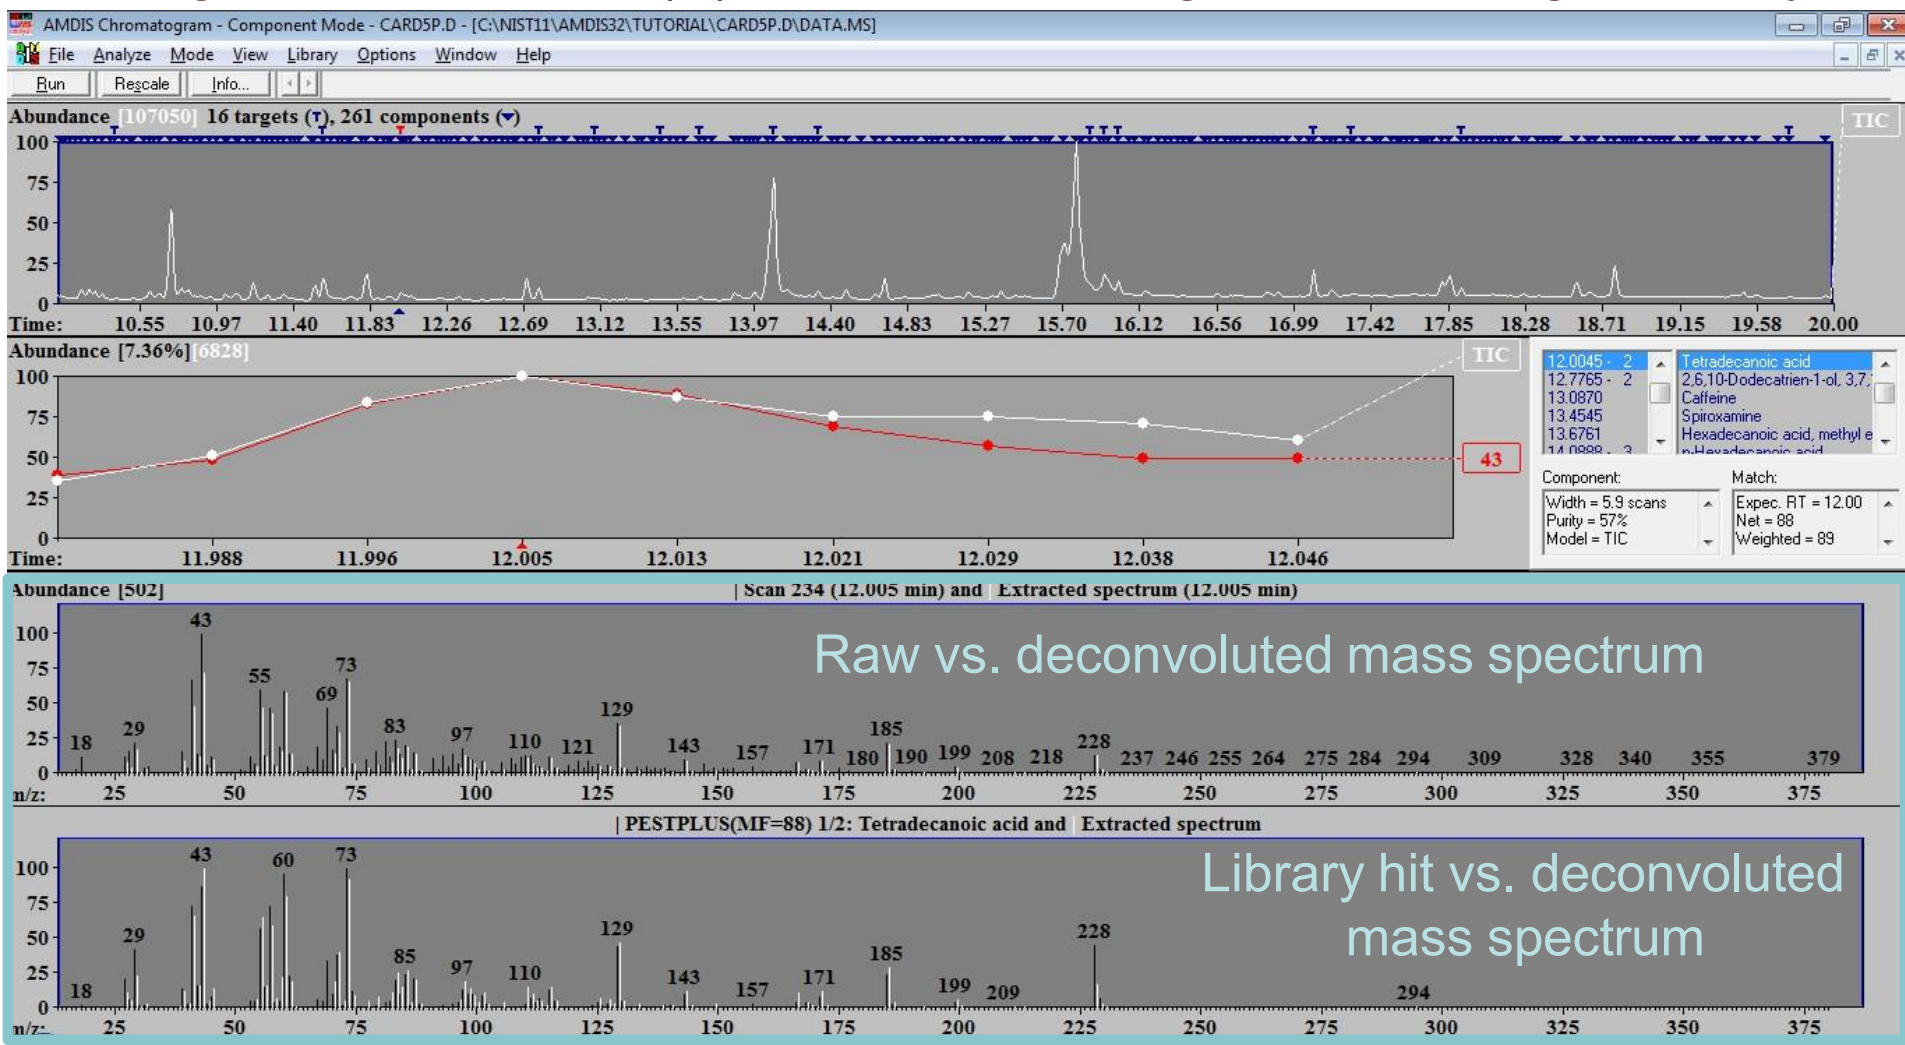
AMDIS Chromatogram - Component Mode - CARD5P.D - [C:\NIST11\AMDIS32\TUTORIAL\CARD5P.D\DATA.MS]

File Analyze Mode View Library Options Window Help

Run Rescale Info...

Abundance [107050] 16 targets (T), 261 components (▼)

TIC

100
75
50
25
0

Time: 10.55 10.97 11.40 11.83 12.26 12.69 13.12 13.55 13.97 14.40 14.83 15.27 15.70 16.12 16.56 16.99 17.42 17.85 18.28 18.71 19.15 19.58 20.00

Abundance [7.36%] [6828]

TIC

100
75
50
25
0

43

Time: 11.988 11.996 12.005 12.013 12.021 12.029 12.038 12.046

12.0045 - 2
12.7765 - 2
13.0870
13.4545
13.6761
14.0888 - 3

Tetradecanoic acid
2,6,10-Dodecatrien-1-ol, 3,7,
Caffeine
Spiroxamine
Hexadecanoic acid, methyl e
n-Hexadecanoic acid

Component:
Width = 5.9 scans
Purity = 57%
Model = TIC

Match:
Expec. RT = 12.00
Net = 88
Weighted = 89

Abundance [502] | Scan 234 (12.005 min) and Extracted spectrum (12.005 min)

Raw vs. deconvoluted mass spectrum

100
75
50
25
0

18 29 43 55 69 73 83 97 110 121 129 143 157 171 180 185 190 199 208 218 228 237 246 255 264 275 284 294 309 328 340 355 379

m/z: 25 50 75 100 125 150 175 200 225 250 275 300 325 350 375

| PESTPLUS(MF=88) 1/2: Tetradecanoic acid and Extracted spectrum

Library hit vs. deconvoluted mass spectrum

100
75
50
25
0

18 29 43 60 73 85 97 110 129 143 157 171 185 199 209 228 294

m/z: 25 50 75 100 125 150 175 200 225 250 275 300 325 350 375